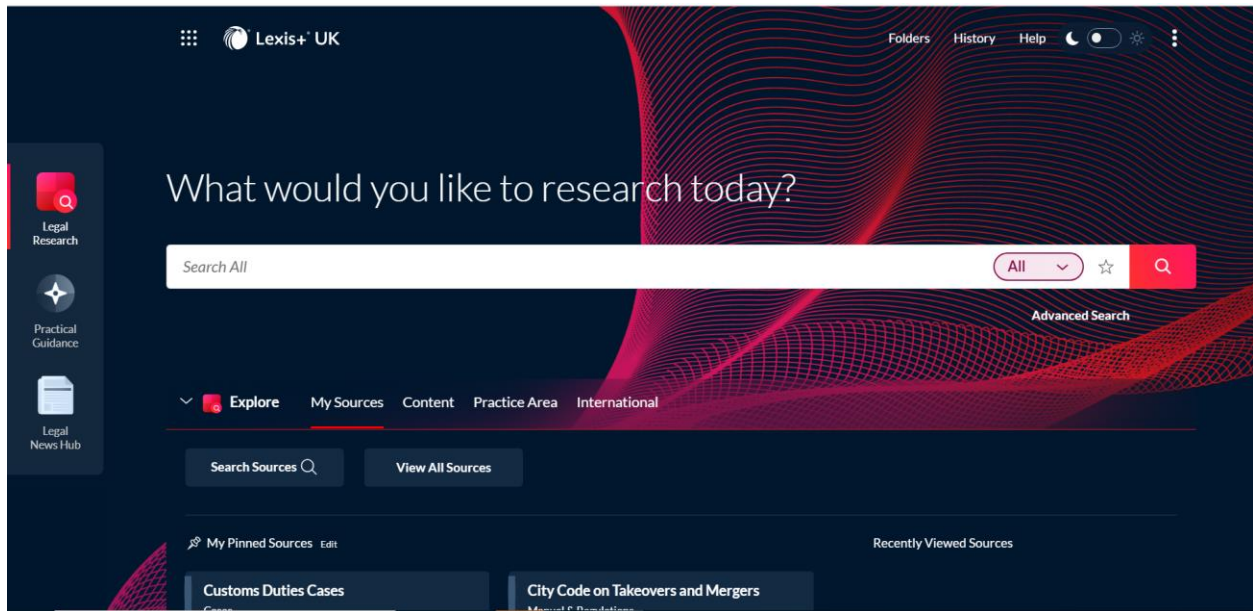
Lexis+ UK

Folders History Help

Legal Research

Practical Guidance

Legal News Hub

What would you like to research today?

Search All

All

Advanced Search

Explore My Sources Content Practice Area International

Search Sources

View All Sources

My Pinned Sources Edit

Recently Viewed Sources

Customs Duties Cases

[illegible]

City Code on Takeovers and Mergers

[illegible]